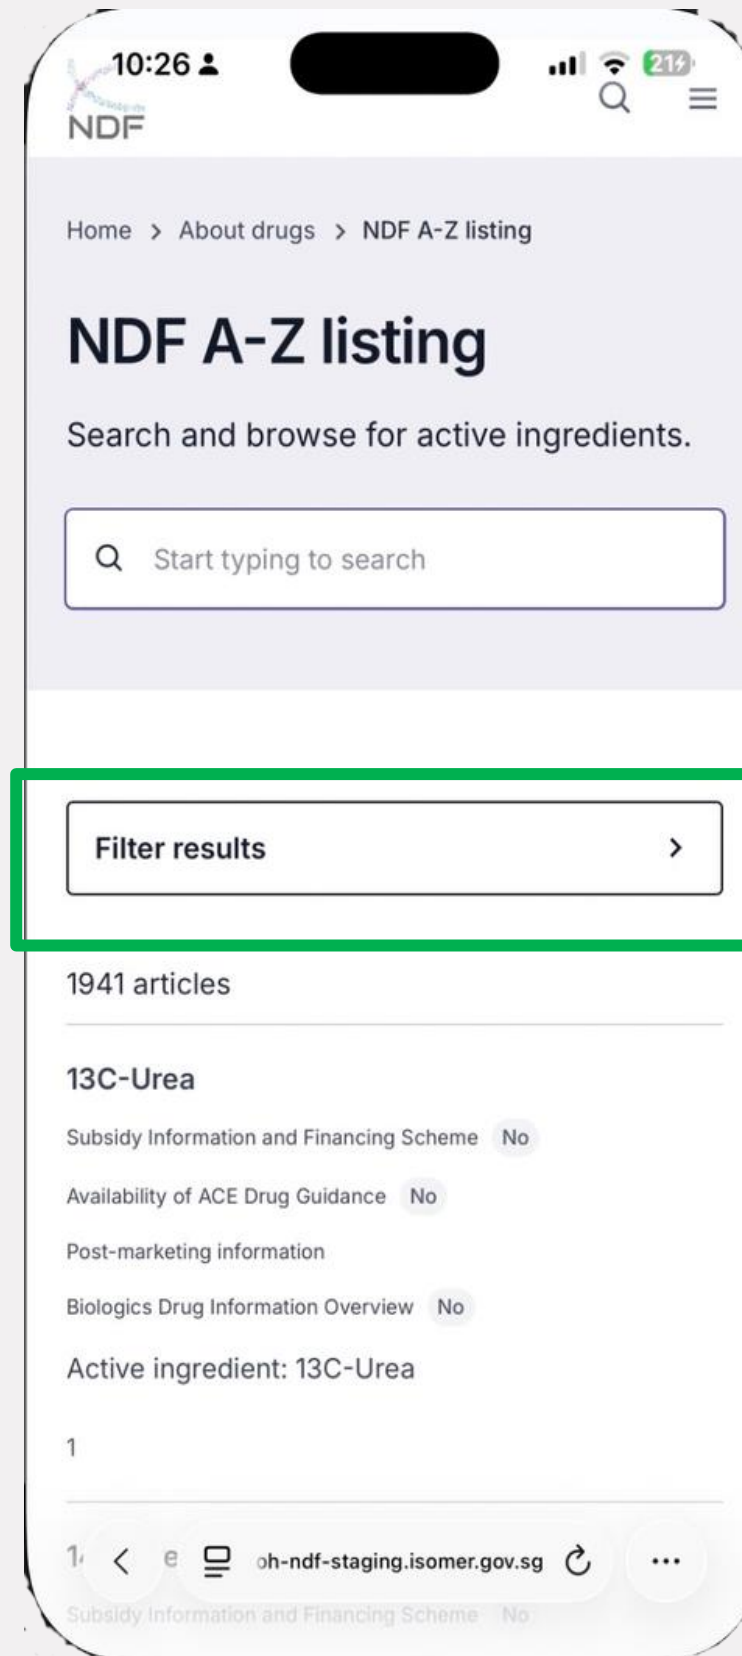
10:26

21

NDF

Home > About drugs > NDF A-Z listing

NDF A-Z listing

Search and browse for active ingredients.

Start typing to search

Filter results

1941 articles

13C-Urea

Subsidy Information and Financing Scheme No

Availability of ACE Drug Guidance No

Post-marketing information

Biologics Drug Information Overview No

Active ingredient: 13C-Urea

1

1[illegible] e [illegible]

oh-ndf-staging.isomer.gov.sg

Subsidy Information and Financing Scheme No